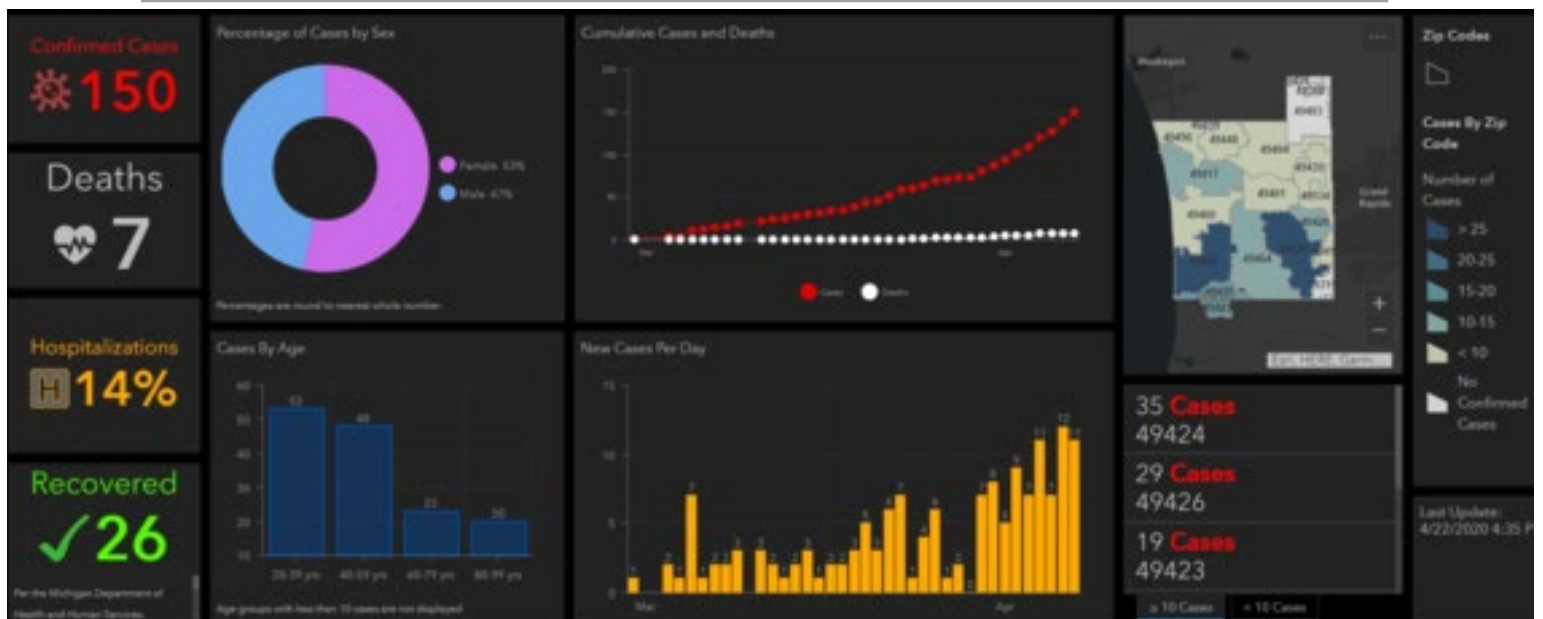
Confirmed Cases
150

Deaths
7

Hospitalizations
H 14%

Recovered
✓26

Per the Michigan Department of Health and Human Services

Percentage of Cases by Sex

Female 53%
Male 47%

Percentages are round to nearest whole number.

Cumulative Cases and Deaths

200
150
100
50
0

Mar
Apr

Cases
Deaths

Muskegon

49403
49456
49460
49417
49424
49423
49464
49401
49426

Grand Rapids

Esri, HERE, Garmi

Zip Codes

Cases By Zip Code

Number of Cases

> 25
20-25
15-20
10-15
< 10
No Confirmed Cases

Cases By Age

60
50
40
30
20
10

53
48
23
20

20-39 yrs
40-59 yrs
60-79 yrs
80-99 yrs

Age groups with less than 10 cases are not displayed.

New Cases Per Day

15
10
5
0

Mar
Apr

12

35 Cases
49424

29 Cases
49426

19 Cases
49423

≥ 10 Cases
< 10 Cases

Last Update:
4/22/2020 4:35 P